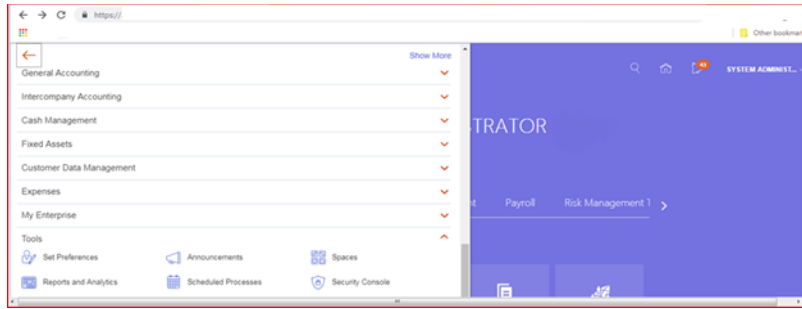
https://

Other bookmar

Show More

General Accounting

Intercompany Accounting

Cash Management

Fixed Assets

Customer Data Management

Expenses

My Enterprise

Tools

Set Preferences

Announcements

Spaces

Reports and Analytics

Scheduled Processes

Security Console

41

SYSTEM ADMINIST...

TRATOR

nt

Payroll

Risk Management 1